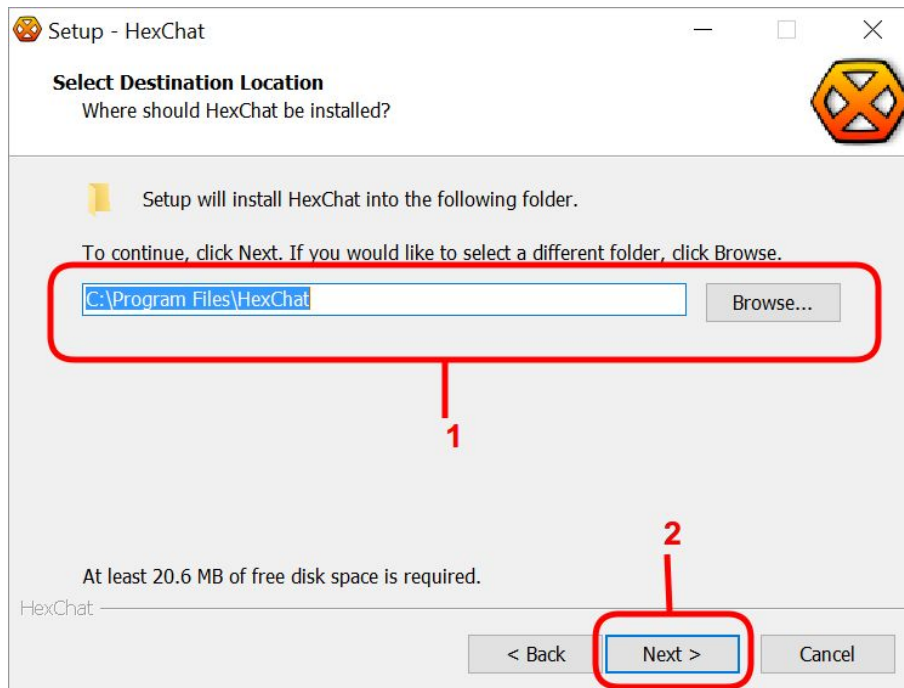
Setup - HexChat

Select Destination Location
Where should HexChat be installed?

Setup will install HexChat into the following folder.

To continue, click Next. If you would like to select a different folder, click Browse.

C:\Program Files\HexChat

Browse...

1

2

At least 20.6 MB of free disk space is required.

HexChat

< Back

Next >

Cancel